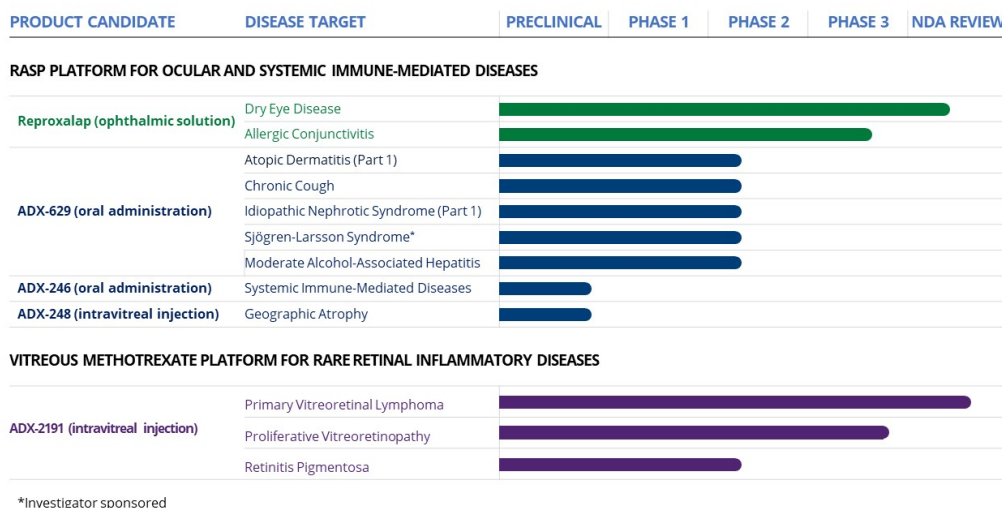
| PRODUCT CANDIDATE | DISEASE TARGET | PRECLINICAL | PHASE 1 | PHASE 2 | PHASE 3 | NDA REVIEW |
|---|---|---|---|---|---|---|

RASP PLATFORM FOR OCULAR AND SYSTEMIC IMMUNE-MEDIATED DISEASES

| PRODUCT CANDIDATE | DISEASE TARGET |
|---|---|
| Reproxalap (ophthalmic solution) | Dry Eye Disease |
| | Allergic Conjunctivitis |
| ADX-629 (oral administration) | Atopic Dermatitis (Part 1) |
| | Chronic Cough |
| | Idiopathic Nephrotic Syndrome (Part 1) |
| | Sjögren-Larsson Syndrome* |
| | Moderate Alcohol-Associated Hepatitis |
| ADX-246 (oral administration) | Systemic Immune-Mediated Diseases |
| ADX-248 (intravitreal injection) | Geographic Atrophy |

VITREOUS METHOTREXATE PLATFORM FOR RARE RETINAL INFLAMMATORY DISEASES

| PRODUCT CANDIDATE | DISEASE TARGET |
|---|---|
| ADX-2191 (intravitreal injection) | Primary Vitreoretinal Lymphoma |
| | Proliferative Vitreoretinopathy |
| | Retinitis Pigmentosa |

*Investigator sponsored